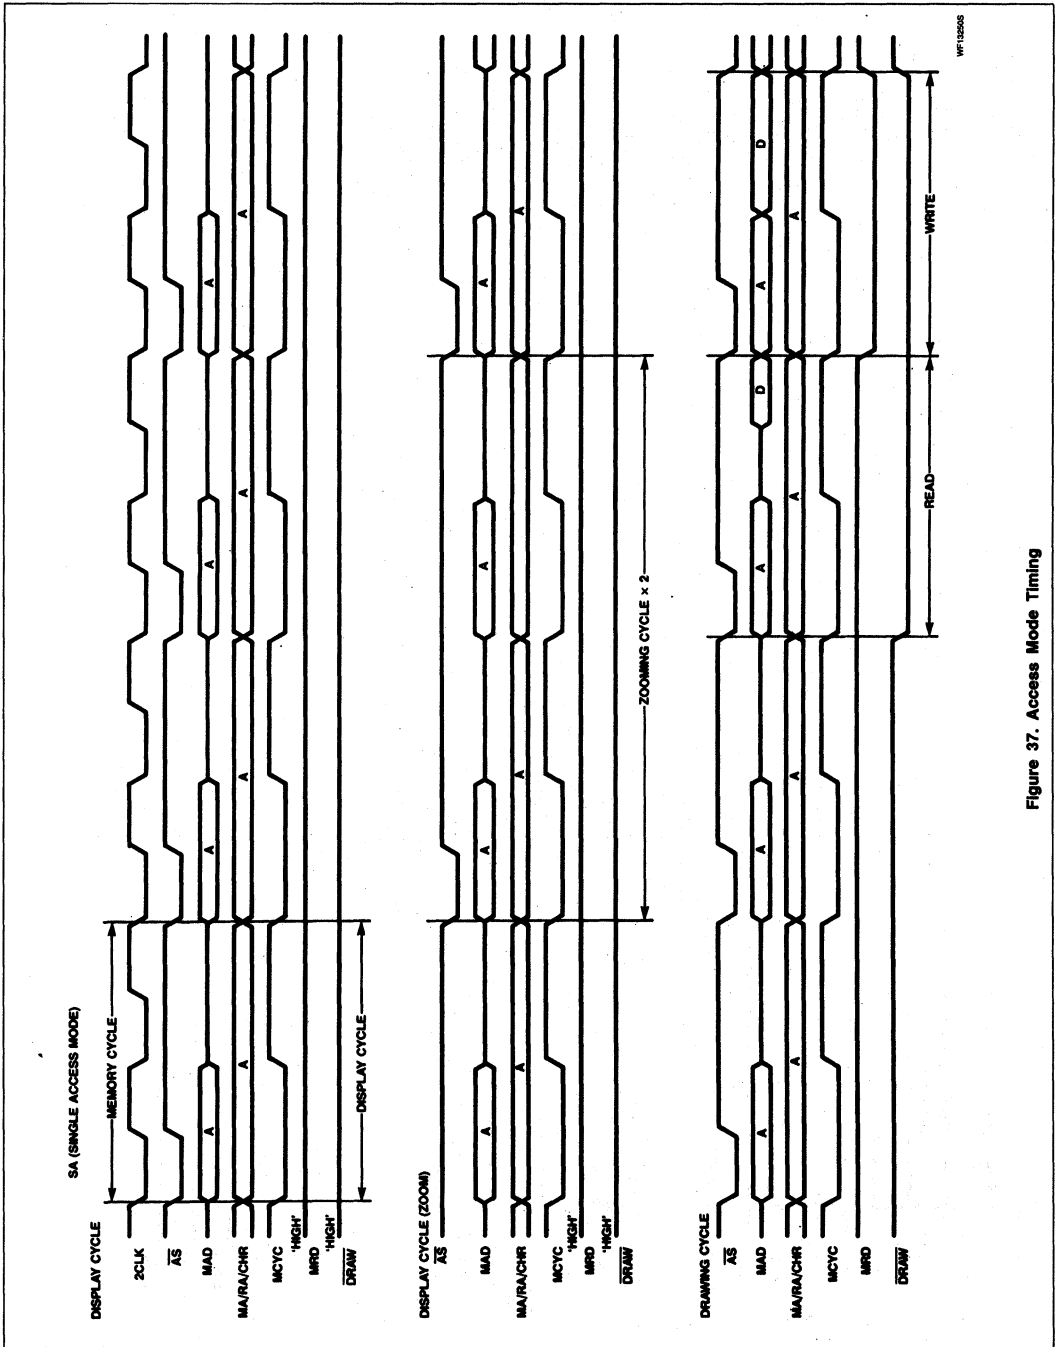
SA (SINGLE ACCESS MODE)

DISPLAY CYCLE

MEMORY CYCLE

2CLK

$\overline{AS}$

MAD

A A A A

MA/RA/CHR

A A A A

MCYC

'HIGH'

MRD

'HIGH'

$\overline{DRAW}$

DISPLAY CYCLE

DISPLAY CYCLE (ZOOM)

$\overline{AS}$

MAD

A A A A

MA/RA/CHR

A A A A

MCYC

'HIGH'

MRD

'HIGH'

$\overline{DRAW}$

ZOOMING CYCLE × 2

DRAWING CYCLE

$\overline{AS}$

MAD

A A A D A D

MA/RA/CHR

A A A A

MCYC

MRD

$\overline{DRAW}$

READ

WRITE

WF13250S

Figure 37. Access Mode Timing